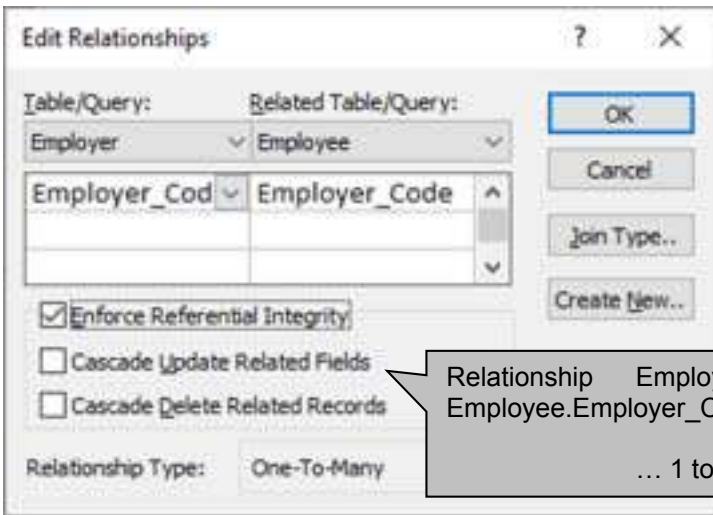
Edit Relationships

? X

Table/Query: Related Table/Query:

Employer Employee

Employer_Cod Employer_Code

OK

Cancel

Join Type..

Create New...

Enforce Referential Integrity

Cascade Update Related Fields

Cascade Delete Related Records

Relationship Type: One-To-Many

Relationship Emplo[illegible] Employee.Employer_C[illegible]

… 1 to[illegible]